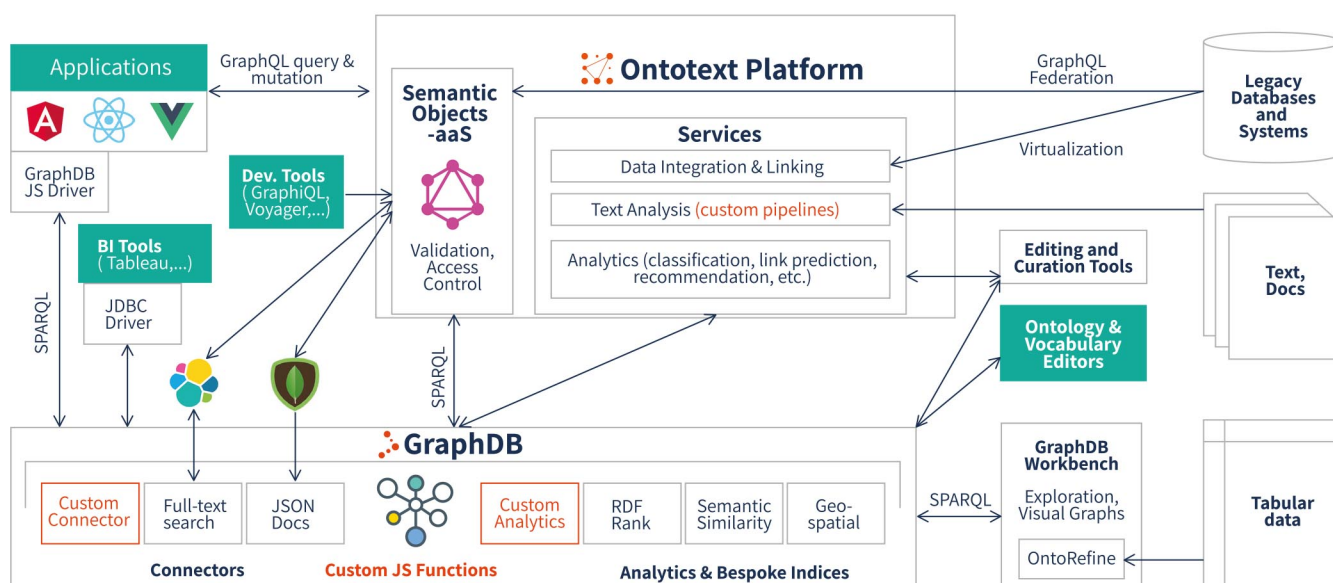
Applications

GraphDB JS Driver

GraphQL query & mutation

Ontotext Platform

Semantic Objects -aaS

Validation, Access Control

Services

Data Integration & Linking

Text Analysis (custom pipelines)

Analytics (classification, link prediction, recommendation, etc.)

GraphQL Federation

Virtualization

Legacy Databases and Systems

Dev. Tools ( GraphiQL, Voyager,...)

BI Tools ( Tableau,...)

JDBC Driver

SPARQL

Editing and Curation Tools

Ontology & Vocabulary Editors

Text, Docs

SPARQL

GraphDB

Custom Connector

Full-text search

JSON Docs

Custom Analytics

RDF Rank

Semantic Similarity

Geo-spatial

Connectors

Custom JS Functions

Analytics & Bespoke Indices

SPARQL

GraphDB Workbench

Exploration, Visual Graphs

OntoRefine

Tabular data